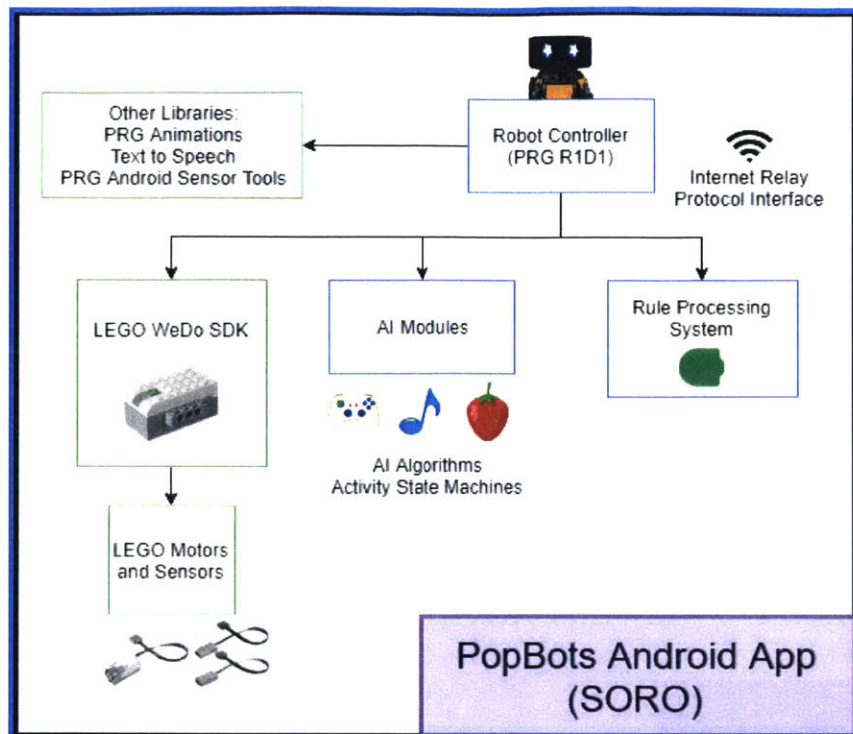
Other Libraries:
PRG Animations
Text to Speech
PRG Android Sensor Tools

Robot Controller
(PRG R1D1)

Internet Relay
Protocol Interface

LEGO WeDo SDK

AI Modules

Rule Processing
System

AI Algorithms
Activity State Machines

LEGO Motors
and Sensors

PopBots Android App
(SORO)